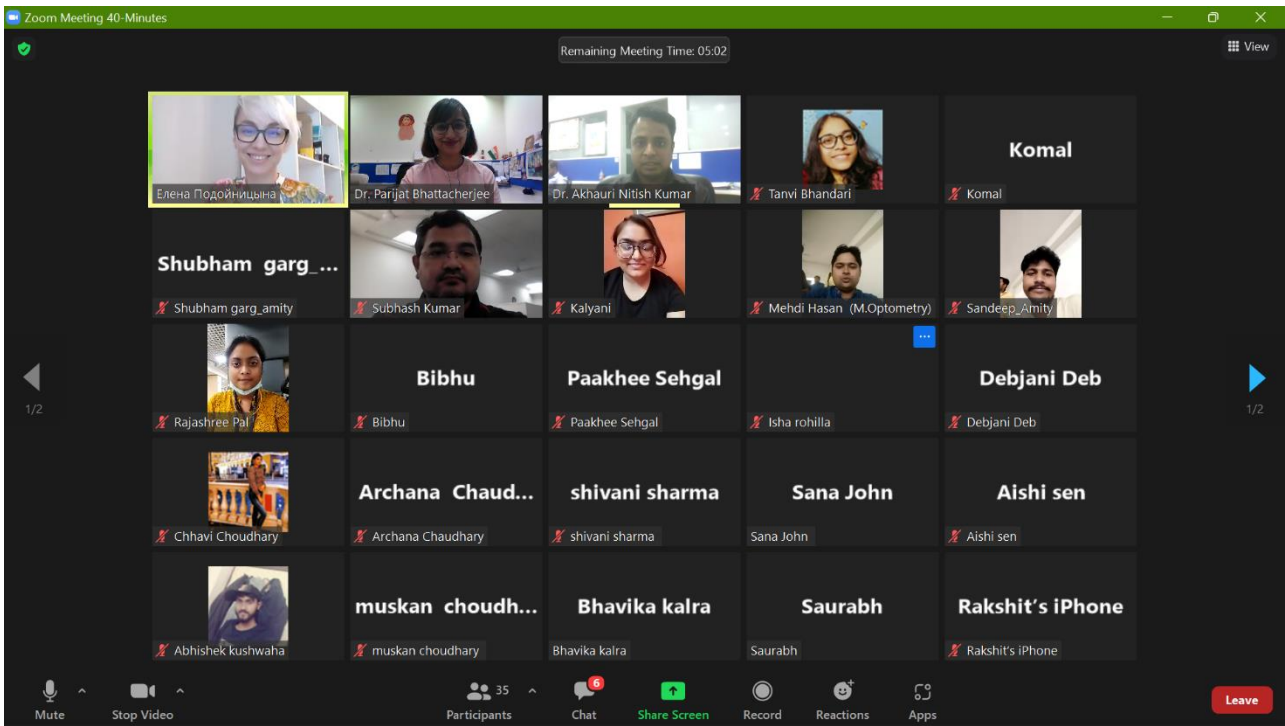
Zoom Meeting 40-Minutes

Remaining Meeting Time: 05:02

View

Елена Подойницына

Dr. Parijat Bhattacherjee

Dr. Akhauri Nitish Kumar

Tanvi Bhandari

Komal

Komal

Shubham garg_...

Shubham garg_amity

Subhash Kumar

Kalyani

Mehdi Hasan (M.Optometry)

Sandeep_Amity

Rajashree Pal

Bibhu

Bibhu

Paakhee Sehgal

Paakhee Sehgal

Isha rohilla

Debjani Deb

Debjani Deb

Chhavi Choudhary

Archana Chaud...

Archana Chaudhary

shivani sharma

shivani sharma

Sana John

Sana John

Aishi sen

Aishi sen

Abhishek kushwaha

muskan choudh...

muskan choudhary

Bhavika kalra

Bhavika kalra

Saurabh

Saurabh

Rakshit's iPhone

Rakshit's iPhone

1/2

1/2

Mute

Stop Video

35

Participants

6

Chat

Share Screen

Record

Reactions

Apps

Leave